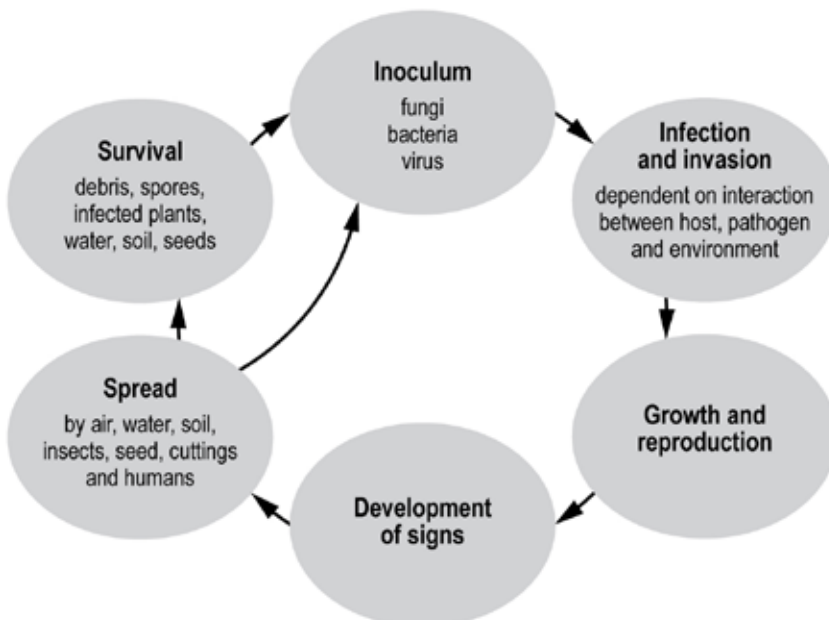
Inoculum
fungi
bacteria
virus

Infection and invasion
dependent on interaction between host, pathogen and environment

Growth and reproduction

Development of signs

Spread
by air, water, soil, insects, seed, cuttings and humans

Survival
debris, spores, infected plants, water, soil, seeds